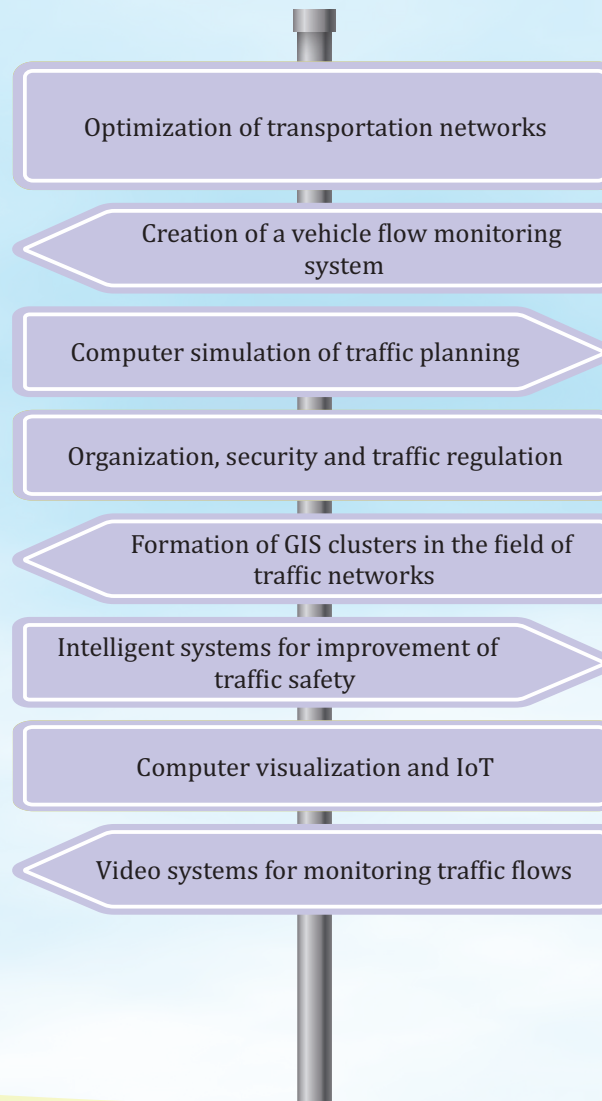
Optimization of transportation networks

Creation of a vehicle flow monitoring system

Computer simulation of traffic planning

Organization, security and traffic regulation

Formation of GIS clusters in the field of traffic networks

Intelligent systems for improvement of traffic safety

Computer visualization and IoT

Video systems for monitoring traffic flows